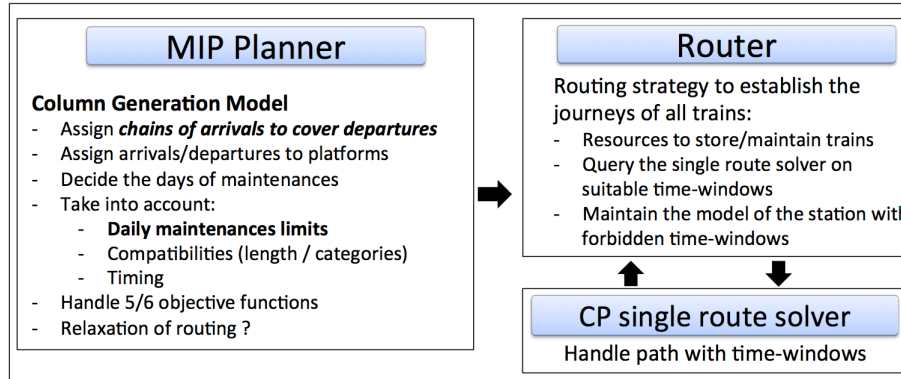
MIP Planner

**Column Generation Model**
- Assign ***chains of arrivals to cover departures***
- Assign arrivals/departures to platforms
- Decide the days of maintenances
- Take into account:
  - **Daily maintenances limits**
  - Compatibilities (length / categories)
  - Timing
- Handle 5/6 objective functions
- Relaxation of routing ?

Router

Routing strategy to establish the journeys of all trains:
- Resources to store/maintain trains
- Query the single route solver on suitable time-windows
- Maintain the model of the station with forbidden time-windows

CP single route solver

Handle path with time-windows